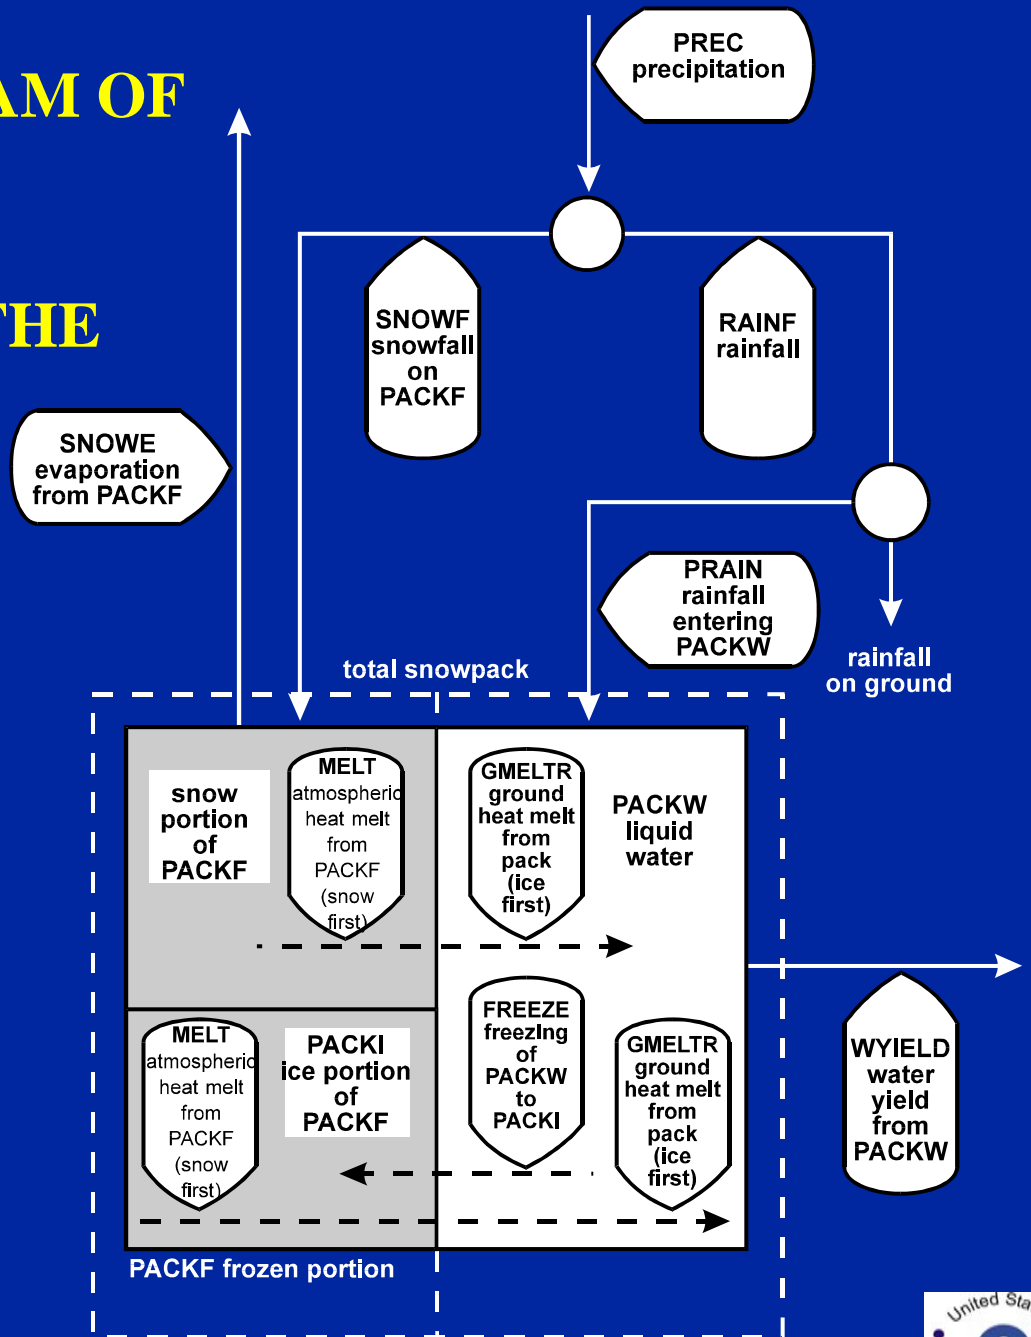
AM OF

THE

PREC
precipitation

SNOWF
snowfall
on
PACKF

RAINF
rainfall

SNOWE
evaporation
from PACKF

PRAIN
rainfall
entering
PACKW

rainfall
on ground

total snowpack

snow
portion
of
PACKF

MELT
atmospheric
heat melt
from
PACKF
(snow
first)

GMELTR
ground
heat melt
from
pack
(ice
first)

PACKW
liquid
water

MELT
atmospheric
heat melt
from
PACKF
(snow
first)

PACKI
ice portion
of
PACKF

FREEZE
freezing
of
PACKW
to
PACKI

GMELTR
ground
heat melt
from
pack
(ice
first)

WYIELD
water
yield
from
PACKW

PACKF frozen portion

United Sta